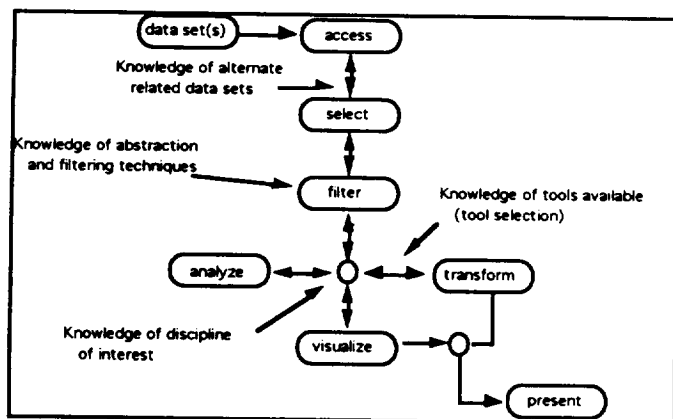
data set(s)

access

Knowledge of alternate related data sets

select

Knowledge of abstraction and filtering techniques

filter

Knowledge of tools available (tool selection)

analyze

transform

Knowledge of discipline of interest

visualize

present